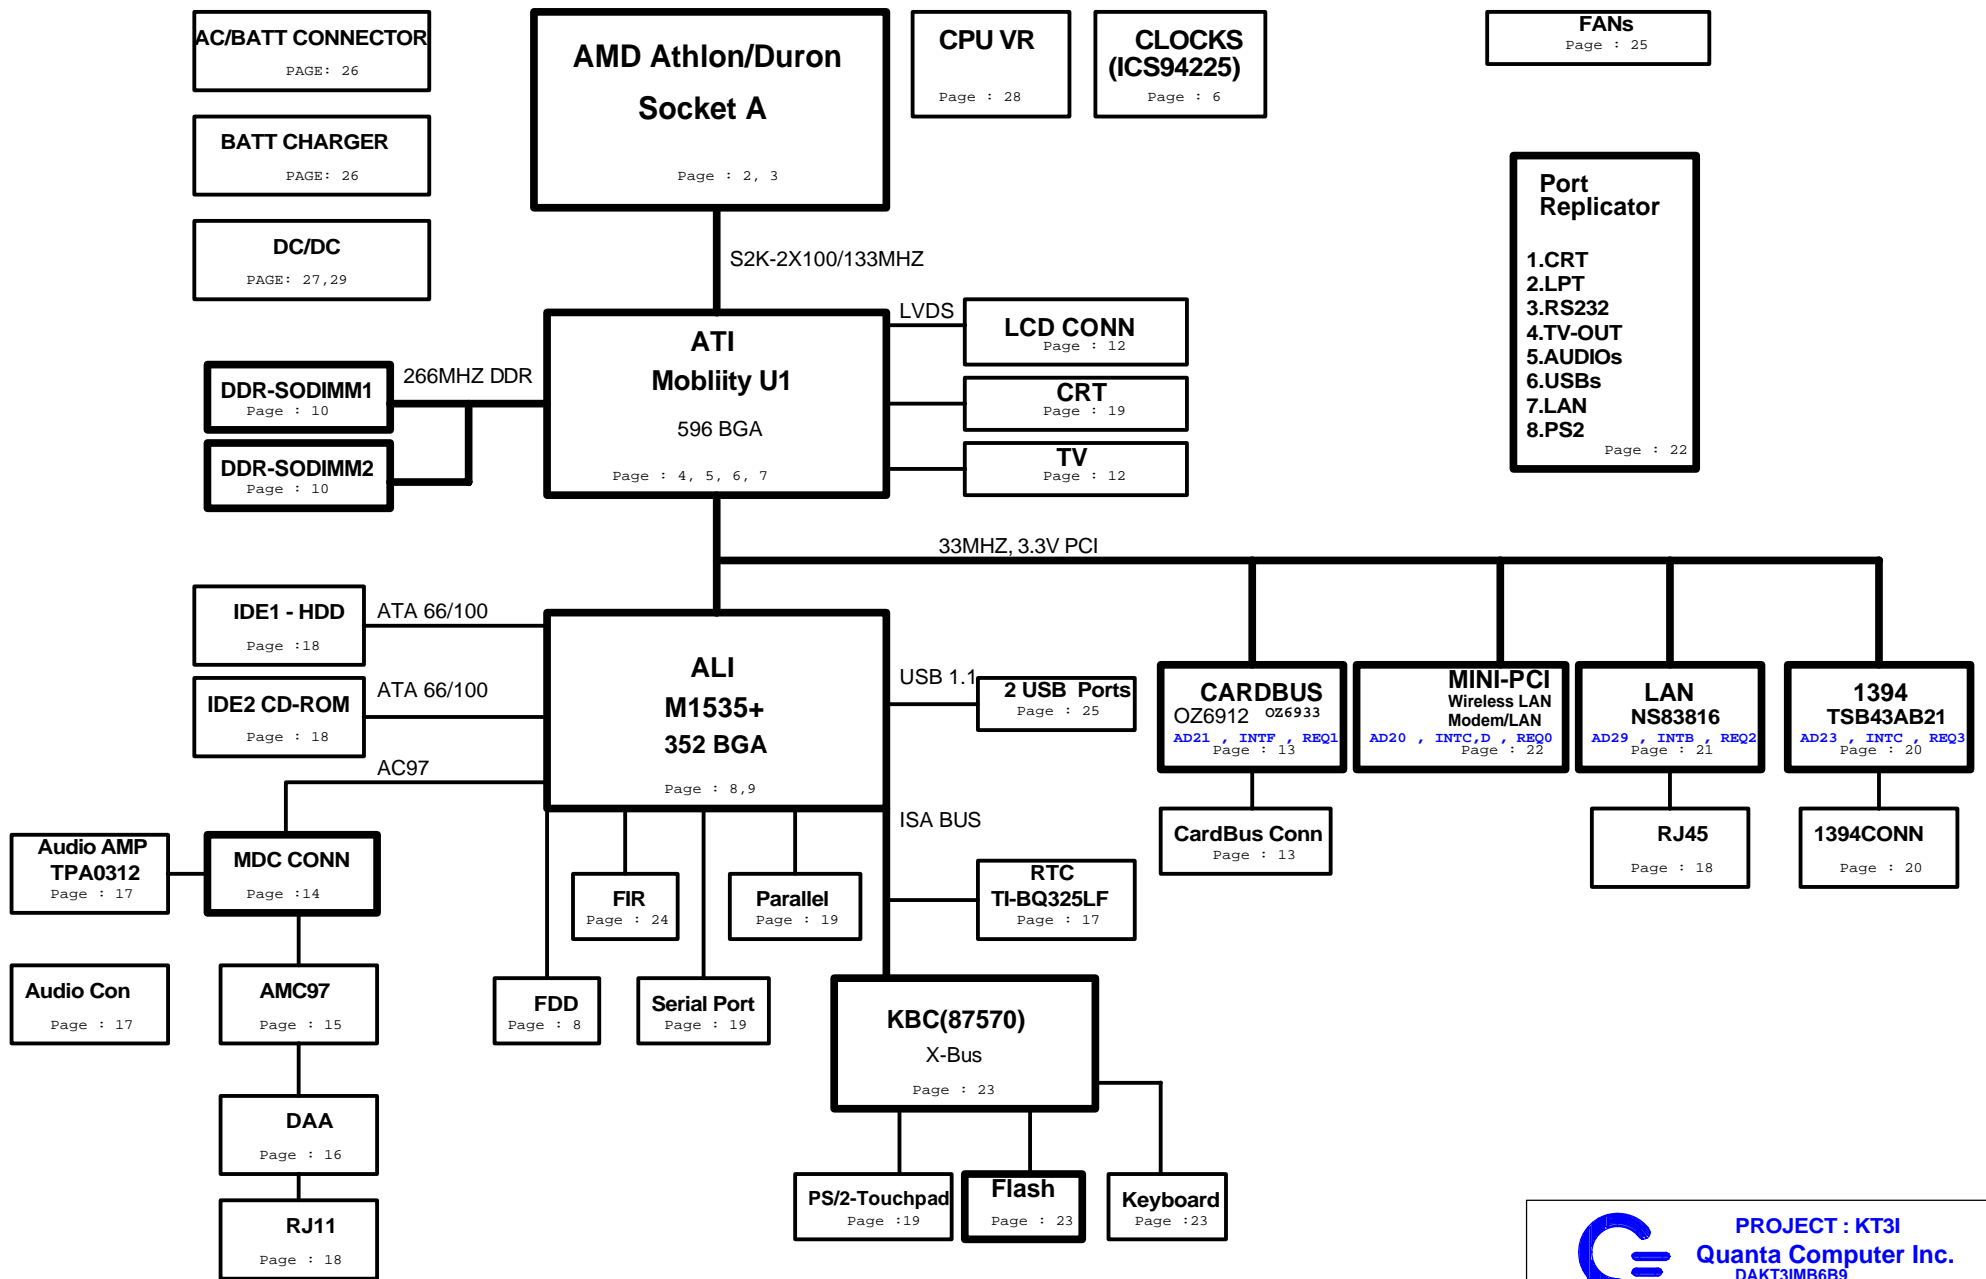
AC/BATT CONNECTOR
PAGE: 26

BATT CHARGER
PAGE: 26

DC/DC
PAGE: 27,29

AMD Athlon/Duron
Socket A
Page : 2, 3

CPU VR
Page : 28

CLOCKS
(ICS94225)
Page : 6

FANs
Page : 25

Port Replicator
1.CRT
2.LPT
3.RS232
4.TV-OUT
5.AUDIOs
6.USBs
7.LAN
8.PS2
Page : 22

S2K-2X100/133MHZ

LVDS

ATI
Mobliity U1
596 BGA
Page : 4, 5, 6, 7

LCD CONN
Page : 12

CRT
Page : 19

TV
Page : 12

266MHZ DDR

DDR-SODIMM1
Page : 10

DDR-SODIMM2
Page : 10

33MHZ, 3.3V PCI

IDE1 - HDD
Page :18

ATA 66/100

IDE2 CD-ROM
Page : 18

ATA 66/100

ALI
M1535+
352 BGA
Page : 8,9

USB 1.1

2 USB Ports
Page : 25

CARDBUS
OZ6912 OZ6933
AD21 , INTF , REQ1
Page : 13

MINI-PCI
Wireless LAN
Modem/LAN
AD20 , INTC,D , REQ0
Page : 22

LAN
NS83816
AD29 , INTB , REQ2
Page : 21

1394
TSB43AB21
AD23 , INTC , REQ3
Page : 20

AC97

ISA BUS

Audio AMP
TPA0312
Page : 17

MDC CONN
Page :14

CardBus Conn
Page : 13

RJ45
Page : 18

1394CONN
Page : 20

FIR
Page : 24

Parallel
Page : 19

RTC
TI-BQ325LF
Page : 17

Audio Con
Page : 17

AMC97
Page : 15

FDD
Page : 8

Serial Port
Page : 19

KBC(87570)
X-Bus
Page : 23

DAA
Page : 16

RJ11
Page : 18

PS/2-Touchpad
Page :19

Flash
Page : 23

Keyboard
Page :23

PROJECT : KT3I
Quanta Computer Inc.
DAKT3IMB6B9